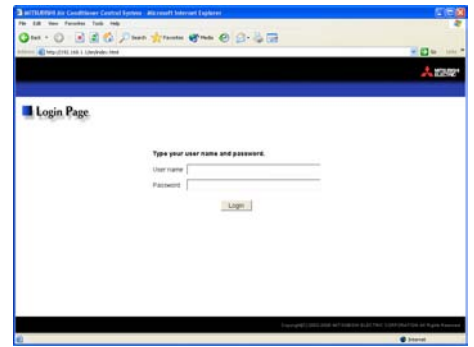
MITSUBISHI Air Conditioner Control System - Microsoft Internet Explorer

File Edit View Favorites Tools Help

Back Search Favorites Media

Address http://192.168.1.1/en/index.html

Go Links

MITSUBISHI ELECTRIC

Login Page

Type your user name and password.

User name

Password

Login

Copyright(C) 2002-2008 MITSUBISHI ELECTRIC CORPORATION All Rights Reserved

Internet